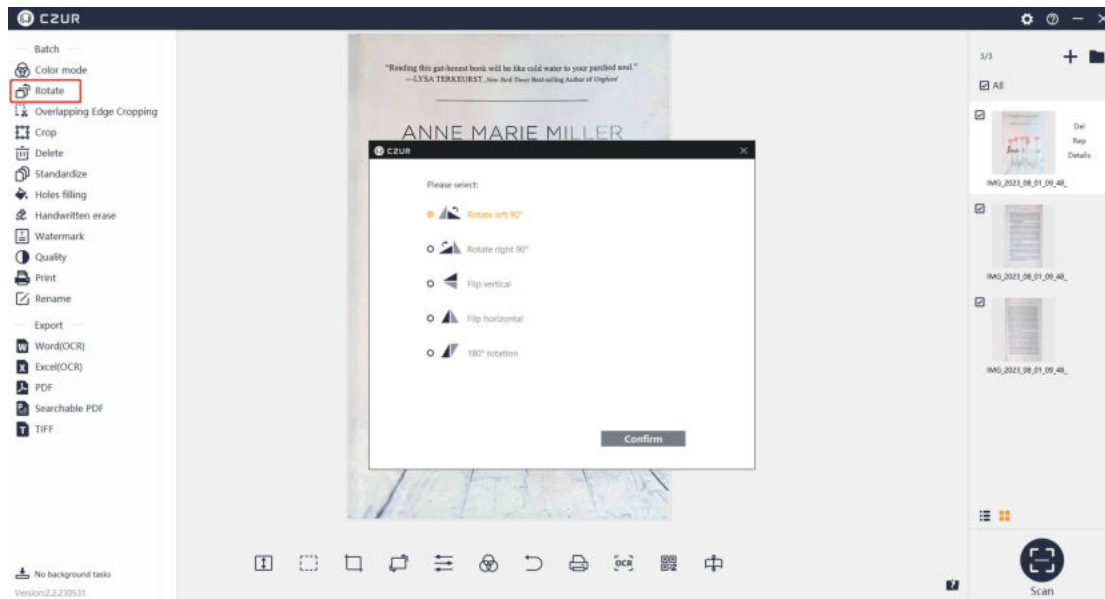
CZUR

Batch
Color mode
Rotate
Overlapping Edge Cropping
Crop
Delete
Standardize
Holes filling
Handwritten erase
Watermark
Quality
Print
Rename

Export
Word(OCR)
Excel(OCR)
PDF
Searchable PDF
TIFF

No background tasks
Version:2.2.230531

"Reading this gut-honest book will be like cold water to your parched soul."
—LYSA TERKEURST, New York Times Best-selling Author of Unglued

ANNE MARIE MILLER

CZUR
Please select:
Rotate left 90°
Rotate right 90°
Flip vertical
Flip horizontal
180° rotation
Confirm

3/3
All
Del
Rep
Details
IMG_2023_08_01_09_48_
IMG_2023_08_01_09_48_
IMG_2023_08_01_09_48_

OCR

Scan